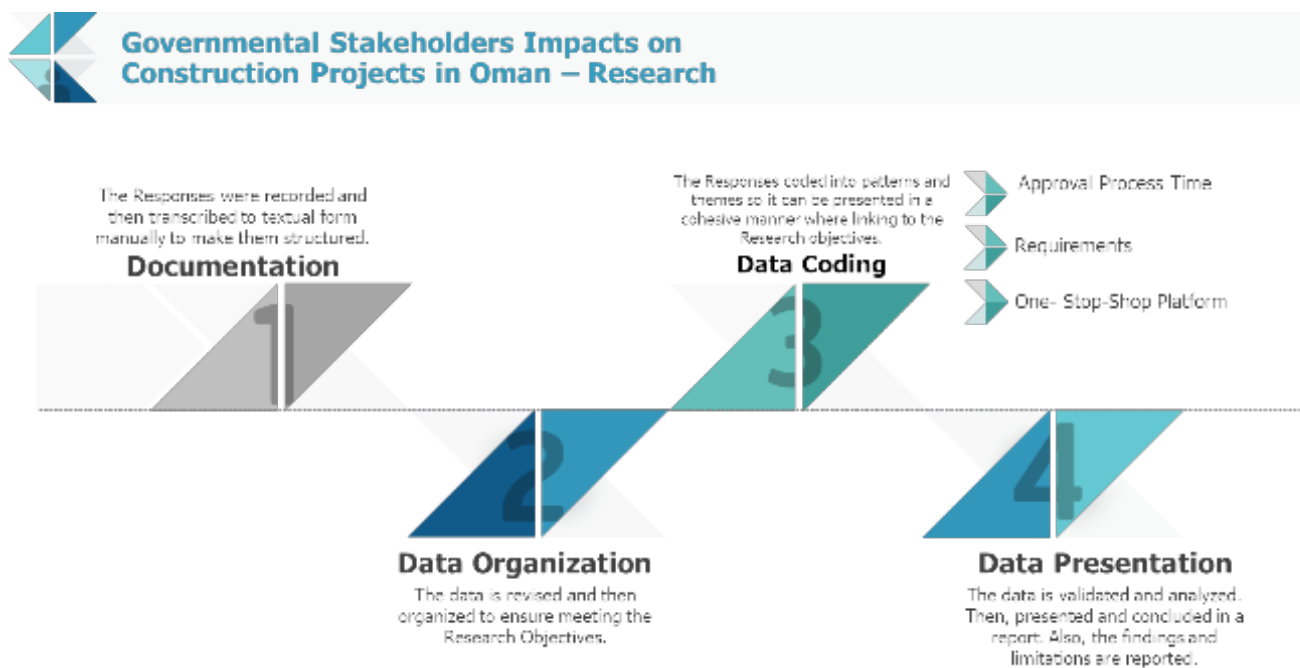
Governmental Stakeholders Impacts on Construction Projects in Oman – Research

The Responses were recorded and then transcribed to textual form manually to make them structured.

Documentation

1

The Responses coded into patterns and themes so it can be presented in a cohesive manner where linking to the Research objectives.

Data Coding

3

Approval Process Time

Requirements

One- Stop-Shop Platform

2

Data Organization

The data is revised and then organized to ensure meeting the Research Objectives.

4

Data Presentation

The data is validated and analyzed. Then, presented and concluded in a report. Also, the findings and limitations are reported.